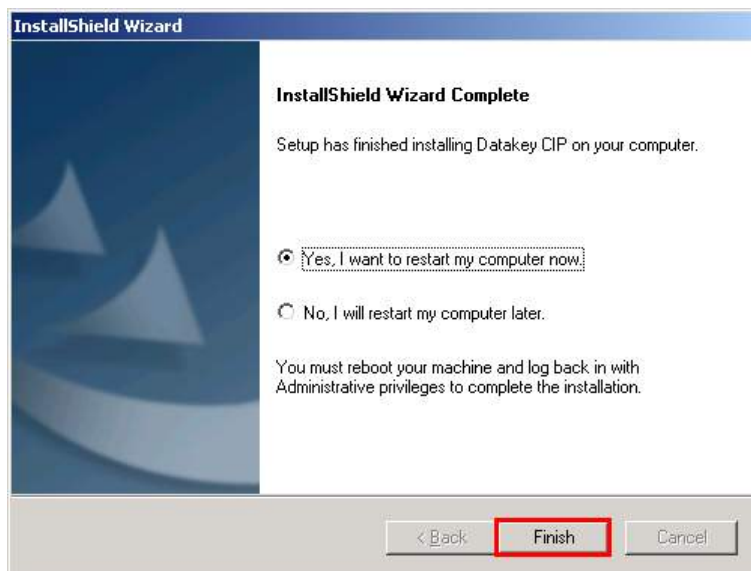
InstallShield Wizard

InstallShield Wizard Complete

Setup has finished installing Datakey CIP on your computer.

Yes, I want to restart my computer now.

No, I will restart my computer later.

You must reboot your machine and log back in with Administrative privileges to complete the installation.

< Back
Finish
Cancel